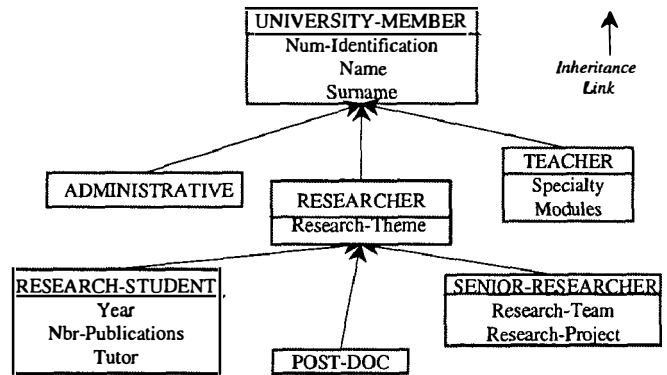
UNIVERSITY-MEMBER
Num-Identification
Name
Surname

Inheritance
Link

ADMINISTRATIVE

RESEARCHER
Research-Theme

TEACHER
Specialty
Modules

RESEARCH-STUDENT
Year
Nbr-Publications
Tutor

POST-DOC

SENIOR-RESEARCHER
Research-Team
Research-Project